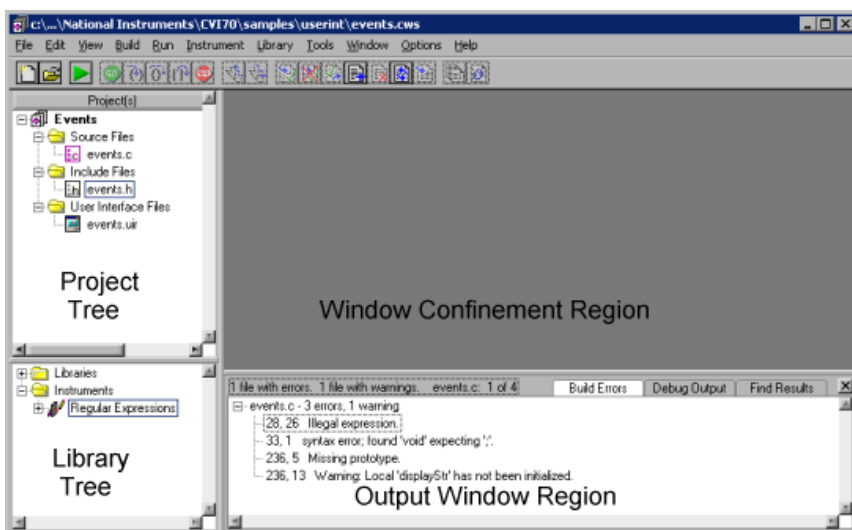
c:\...\National Instruments\CVI70\samples\userint\events.cws

File Edit View Build Run Instrument Library Tools Window Options Help

Project(s)

Events
Source Files
events.c
Include Files
events.h
User Interface Files
events.uir

Project Tree

Window Confinement Region

Libraries
Instruments
Regular Expressions

Library Tree

1 file with errors, 1 file with warnings. events.c: 1 of 4

Build Errors | Debug Output | Find Results

events.c - 3 errors, 1 warning
28, 26 Illegal expression.
33, 1 syntax error; found 'void' expecting ';'.
236, 5 Missing prototype.
236, 13 Warning: Local 'displayStr' has not been initialized.

Output Window Region